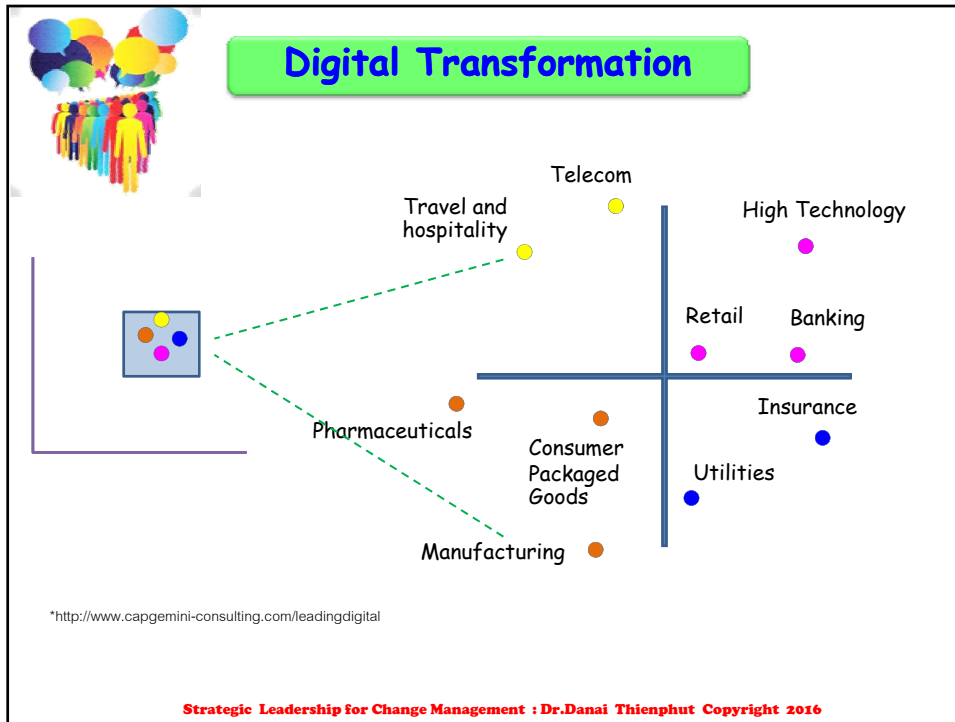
Digital Transformation

Telecom

Travel and hospitality

High Technology

Retail

Banking

Insurance

Pharmaceuticals

Consumer Packaged Goods

Utilities

Manufacturing

*http://www.capgemini-consulting.com/leadingdigital

Strategic Leadership for Change Management : Dr.Danai Thienphut Copyright 2016